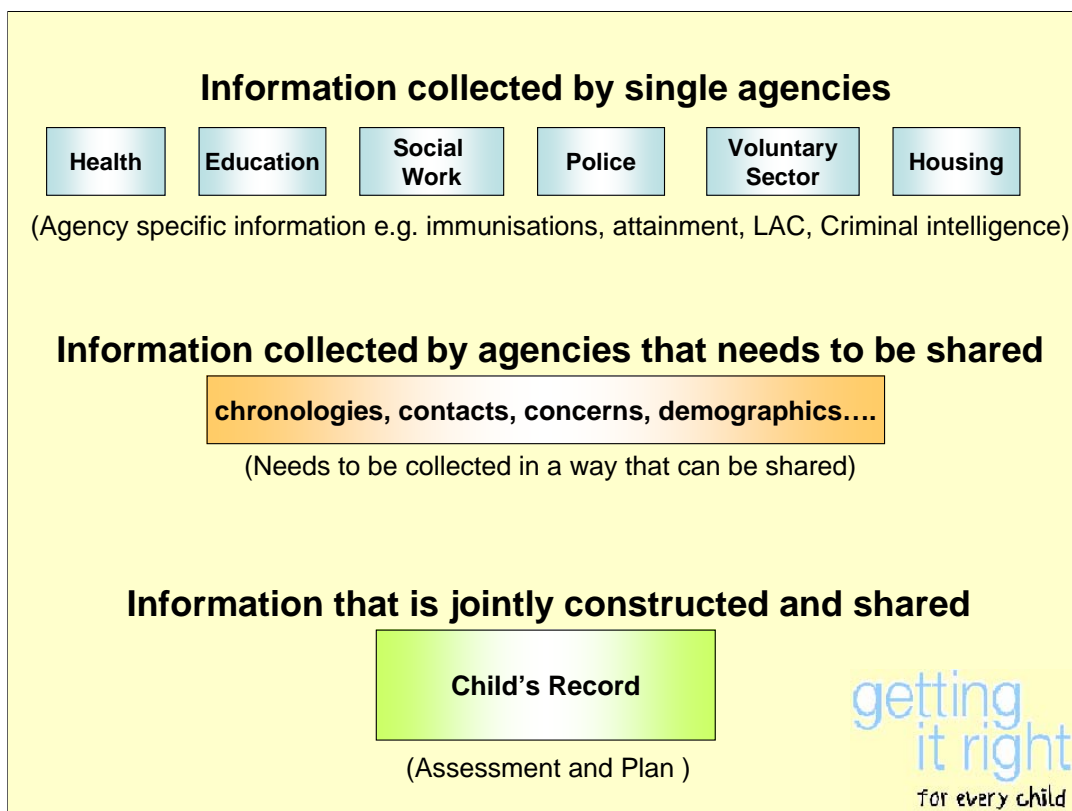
Information collected by single agencies

Health

Education

Social Work

Police

Voluntary Sector

Housing

(Agency specific information e.g. immunisations, attainment, LAC, Criminal intelligence)

Information collected by agencies that needs to be shared

chronologies, contacts, concerns, demographics….

(Needs to be collected in a way that can be shared)

Information that is jointly constructed and shared

Child's Record

(Assessment and Plan )

getting it right for every child